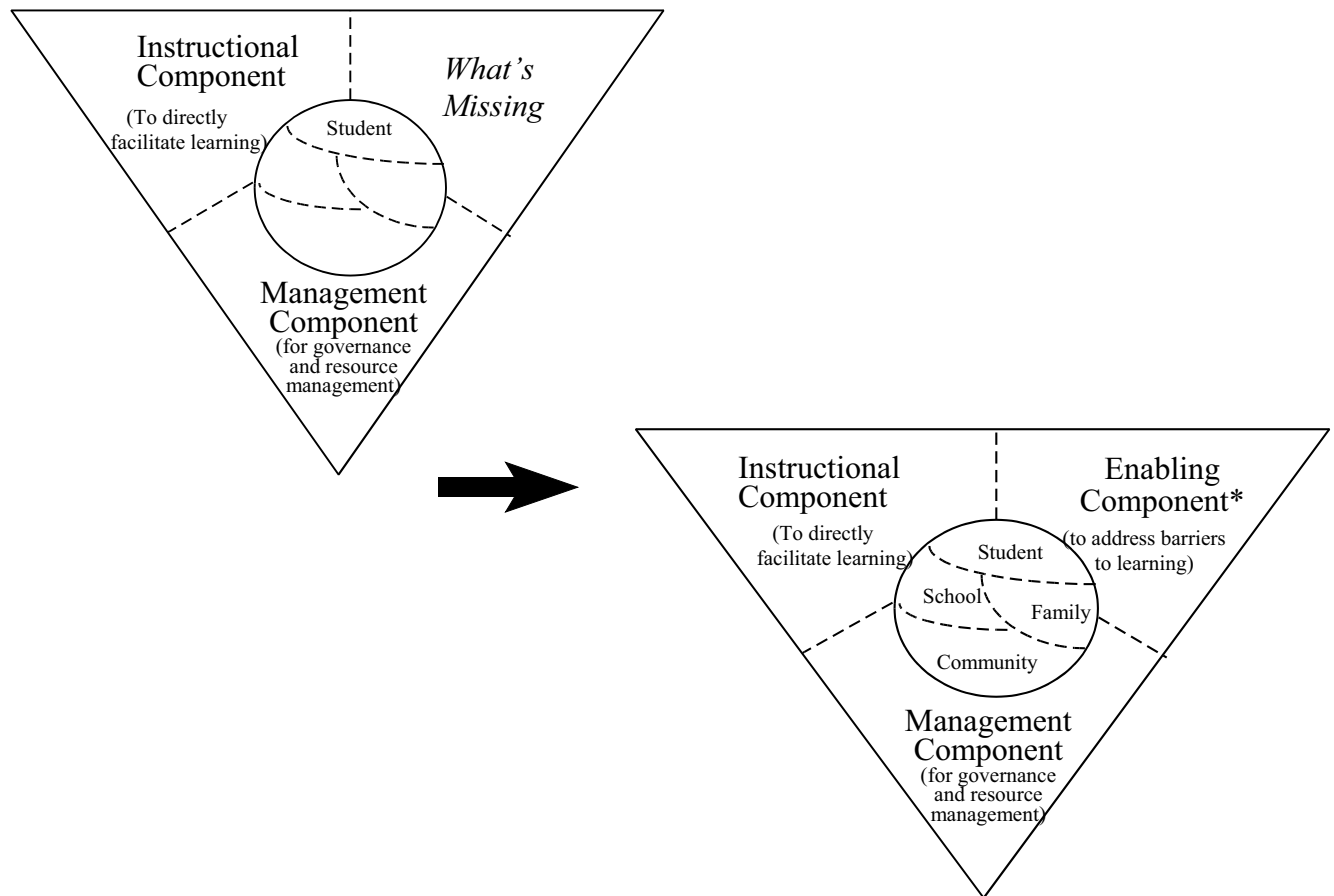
Instructional Component
(To directly facilitate learning)

What's Missing

Student

Management Component
(for governance and resource management)

Instructional Component
(To directly facilitate learning)

Enabling Component*
(to address barriers to learning)

Student

School

Family

Community

Management Component
(for governance and resource management)